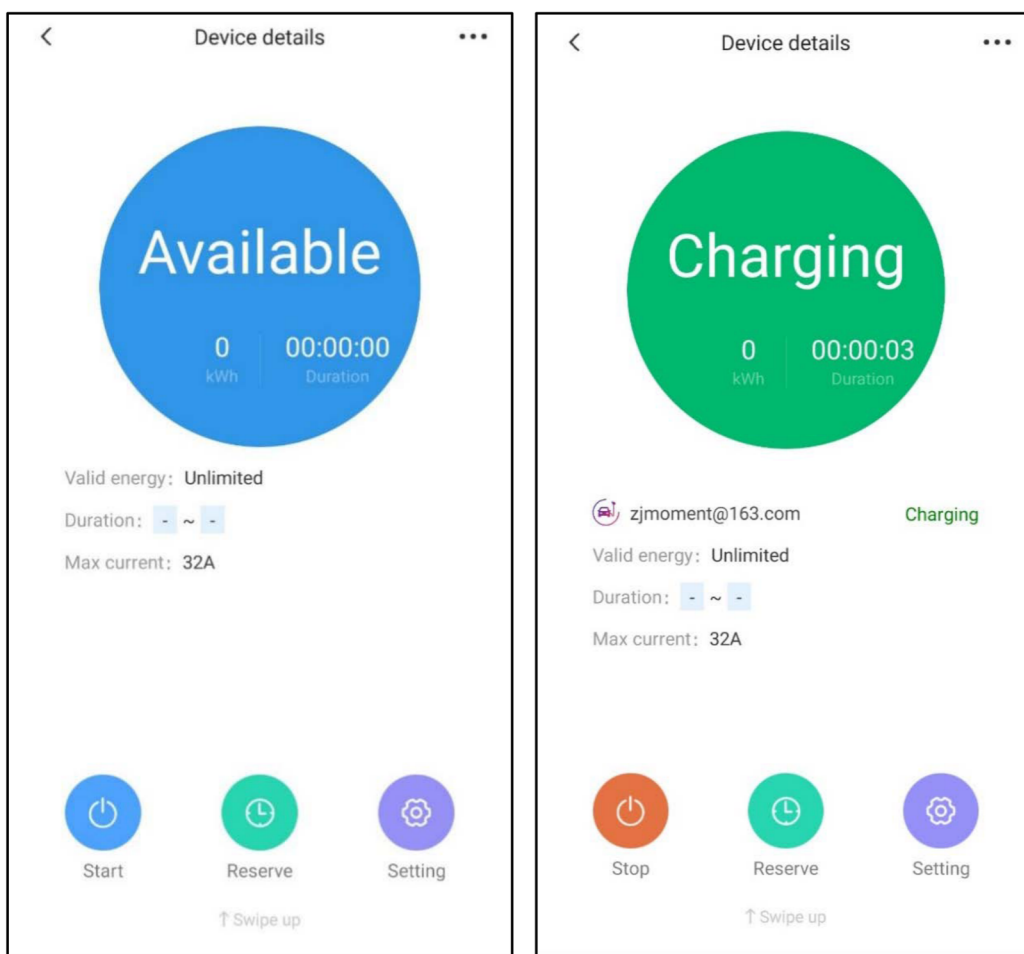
Device details

Available

0
kWh

00:00:00
Duration

Valid energy：Unlimited

Duration：- ~ -

Max current：32A

Start

Reserve

Setting

↑ Swipe up

Device details

Charging

0
kWh

00:00:03
Duration

zjmoment@163.com

Charging

Valid energy：Unlimited

Duration：- ~ -

Max current：32A

Stop

Reserve

Setting

↑ Swipe up